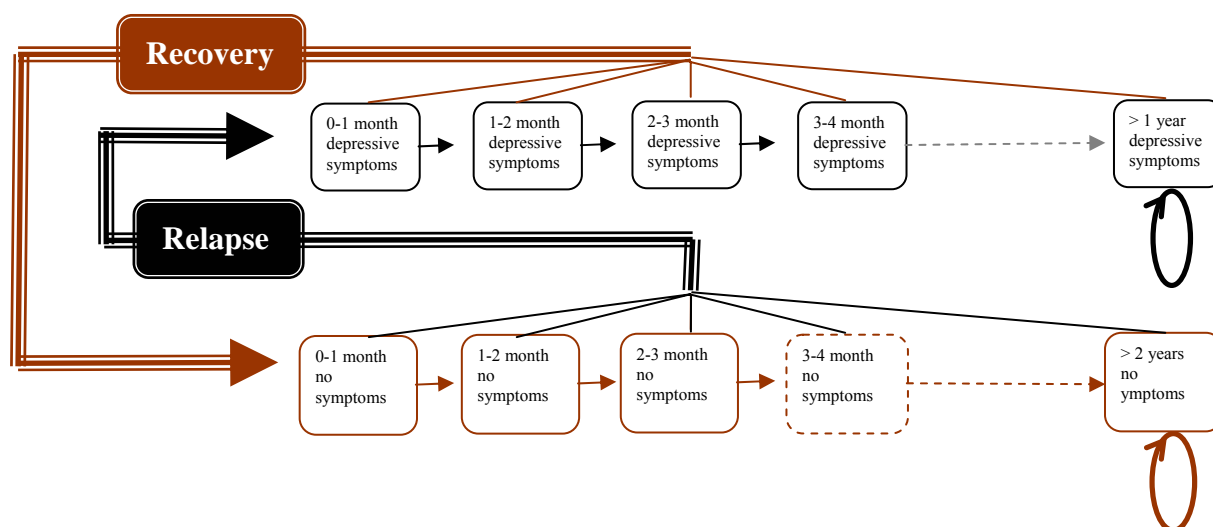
Recovery

0-1 month depressive symptoms

1-2 month depressive symptoms

2-3 month depressive symptoms

3-4 month depressive symptoms

> 1 year depressive symptoms

Relapse

0-1 month no symptoms

1-2 month no symptoms

2-3 month no symptoms

3-4 month no symptoms

> 2 years no ymptoms